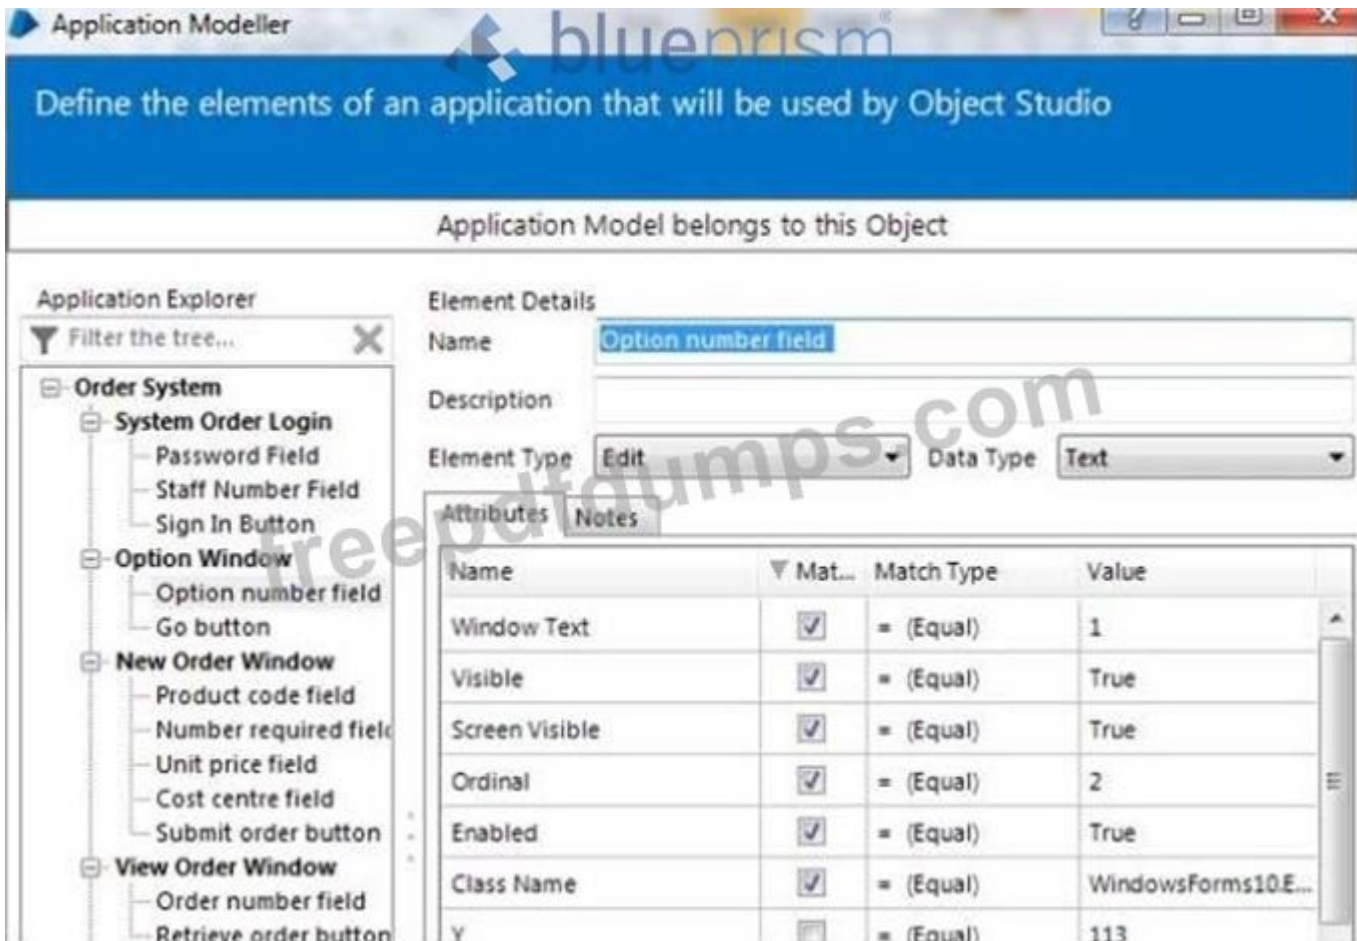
Application Modeller

blueprism

Define the elements of an application that will be used by Object Studio

Application Model belongs to this Object

Application Explorer

Filter the tree...

Order System
System Order Login
Password Field
Staff Number Field
Sign In Button
Option Window
Option number field
Go button
New Order Window
Product code field
Number required fielc
Unit price field
Cost centre field
Submit order button
View Order Window
Order number field
Retrieve order button

Element Details

Name Option number field

Description

Element Type Edit Data Type Text

Attributes Notes

| Name | Mat... | Match Type | Value |
|---|---|---|---|
| Window Text | ✓ | = (Equal) | 1 |
| Visible | ✓ | = (Equal) | True |
| Screen Visible | ✓ | = (Equal) | True |
| Ordinal | ✓ | = (Equal) | 2 |
| Enabled | ✓ | = (Equal) | True |
| Class Name | ✓ | = (Equal) | WindowsForms10.E... |
| Y | | = (Equal) | 113 |

freepdfdumps.com